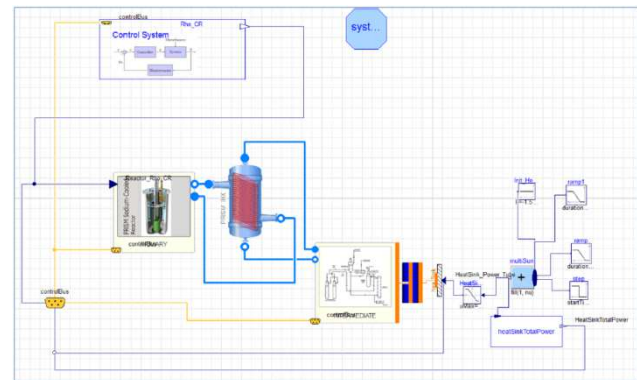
controlBus
Rtw_CR
Control System
syst...
Reactor_Rsy_CR
PRIMARY
controlBus
controlBus
INTERMEDIATE
HeatSink_Power_Total
HeatSi...
multiSum
fill(1, nu)
int_He...
ramp1
duration...
ramp
duration...
step
startT...
heatSinkTotalPower
HeatSinkTotalPower